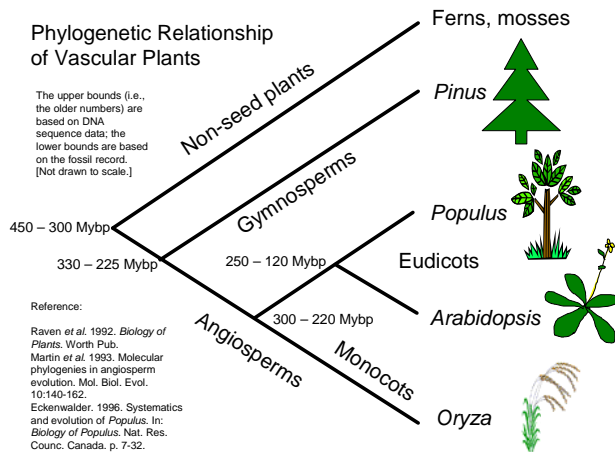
Phylogenetic Relationship of Vascular Plants

The upper bounds (i.e., the older numbers) are based on DNA sequence data; the lower bounds are based on the fossil record. [Not drawn to scale.]

Ferns, mosses

Non-seed plants

Pinus

Gymnosperms

Populus

450 – 300 Mybp

330 – 225 Mybp

250 – 120 Mybp

Eudicots

300 – 220 Mybp

Arabidopsis

Angiosperms

Monocots

Oryza

Reference:

Raven et al. 1992. Biology of Plants. Worth Pub.
Martin et al. 1993. Molecular phylogenies in angiosperm evolution. Mol. Biol. Evol. 10:140-162.
Eckenwalder. 1996. Systematics and evolution of Populus. In: Biology of Populus. Nat. Res. Counc. Canada. p. 7-32.